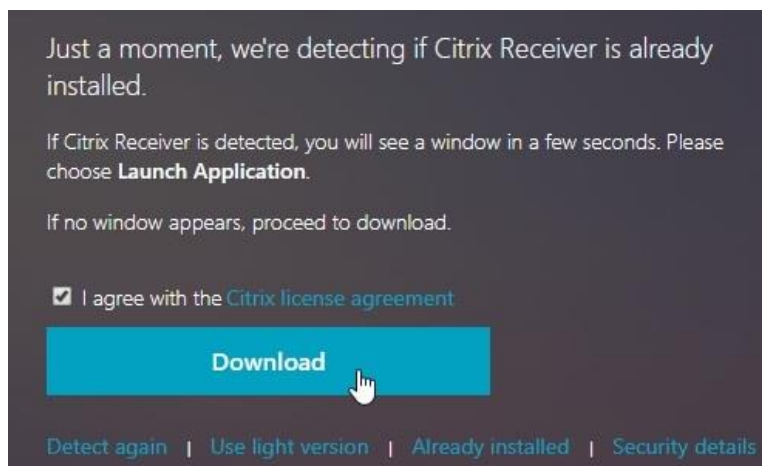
Just a moment, we're detecting if Citrix Receiver is already installed.

If Citrix Receiver is detected, you will see a window in a few seconds. Please choose **Launch Application**.

If no window appears, proceed to download.

I agree with the Citrix license agreement

Download

Detect again | Use light version | Already installed | Security details